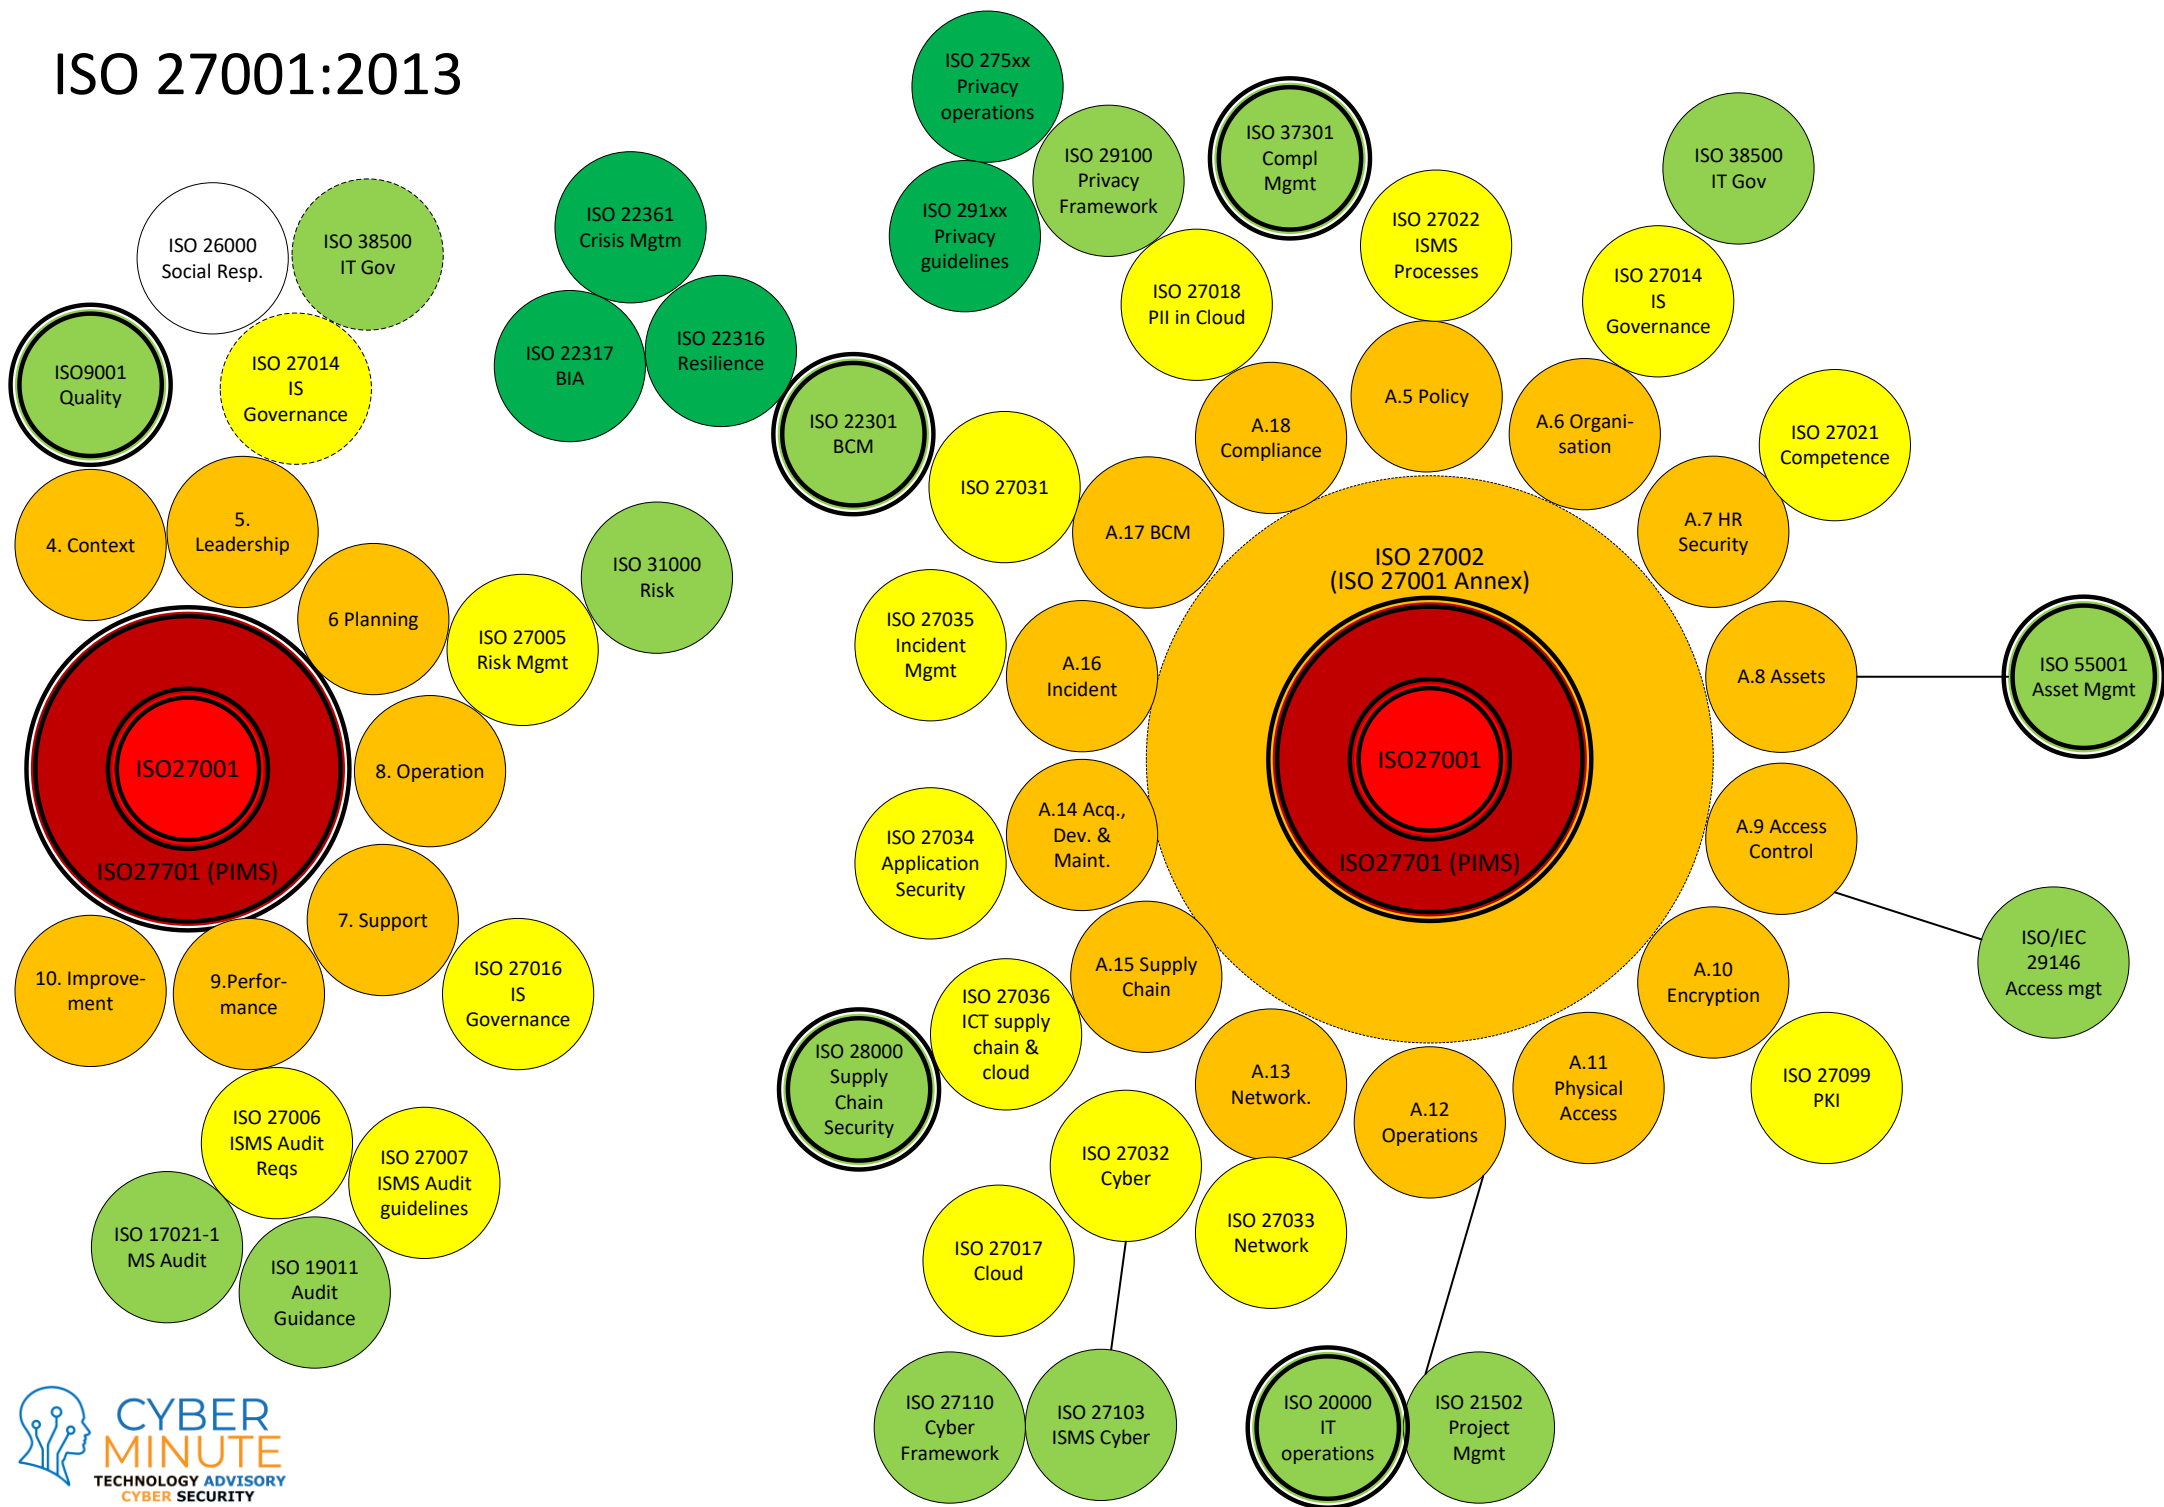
ISO 27001:2013

ISO 275xx Privacy operations

ISO 29100 Privacy Framework

ISO 291xx Privacy guidelines

ISO 37301 Compl Mgmt

ISO 38500 IT Gov

ISO 26000 Social Resp.

ISO 38500 IT Gov

ISO 22361 Crisis Mgtm

ISO 22317 BIA

ISO 22316 Resilience

ISO 27018 PII in Cloud

ISO 27022 ISMS Processes

ISO 27014 IS Governance

ISO9001 Quality

ISO 27014 IS Governance

ISO 22301 BCM

A.18 Compliance

A.5 Policy

A.6 Organi-sation

ISO 27021 Competence

ISO 27031

A.17 BCM

A.7 HR Security

4. Context

5. Leadership

ISO 31000 Risk

6 Planning

ISO 27005 Risk Mgmt

ISO 27002 (ISO 27001 Annex)

ISO 27035 Incident Mgmt

A.16 Incident

A.8 Assets

ISO 55001 Asset Mgmt

ISO27001

ISO27001

8. Operation

ISO27701 (PIMS)

ISO27701 (PIMS)

ISO 27034 Application Security

A.14 Acq., Dev. & Maint.

A.9 Access Control

7. Support

ISO/IEC 29146 Access mgt

10. Improve-ment

9.Perfor-mance

ISO 27016 IS Governance

A.15 Supply Chain

ISO 27036 ICT supply chain & cloud

A.10 Encryption

ISO 28000 Supply Chain Security

A.13 Network.

A.12 Operations

A.11 Physical Access

ISO 27099 PKI

ISO 27006 ISMS Audit Reqs

ISO 27007 ISMS Audit guidelines

ISO 27032 Cyber

ISO 27033 Network

ISO 17021-1 MS Audit

ISO 19011 Audit Guidance

ISO 27017 Cloud

ISO 27110 Cyber Framework

ISO 27103 ISMS Cyber

ISO 20000 IT operations

ISO 21502 Project Mgmt

CYBER MINUTE
TECHNOLOGY ADVISORY
CYBER SECURITY